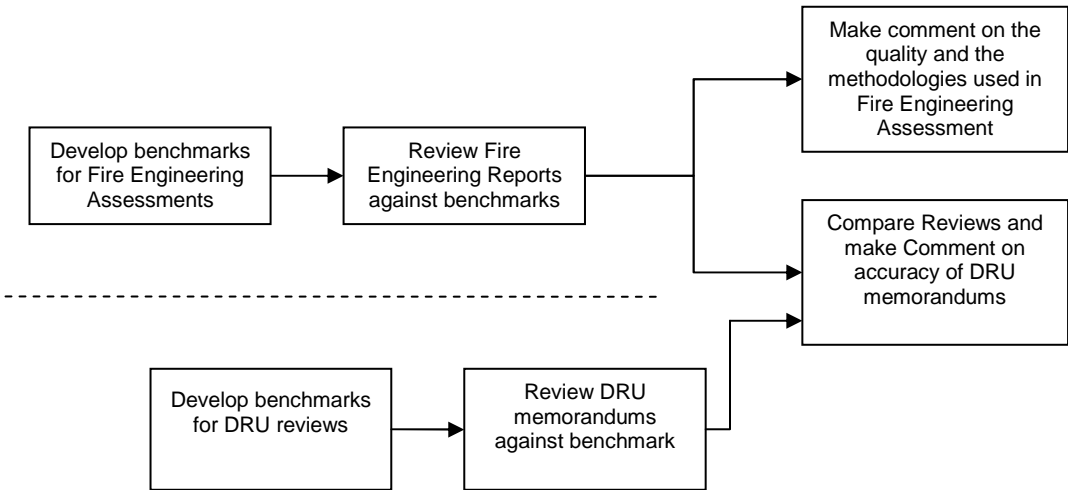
Develop benchmarks for Fire Engineering Assessments

Review Fire Engineering Reports against benchmarks

Make comment on the quality and the methodologies used in Fire Engineering Assessment

Compare Reviews and make Comment on accuracy of DRU memorandums

Develop benchmarks for DRU reviews

Review DRU memorandums against benchmark